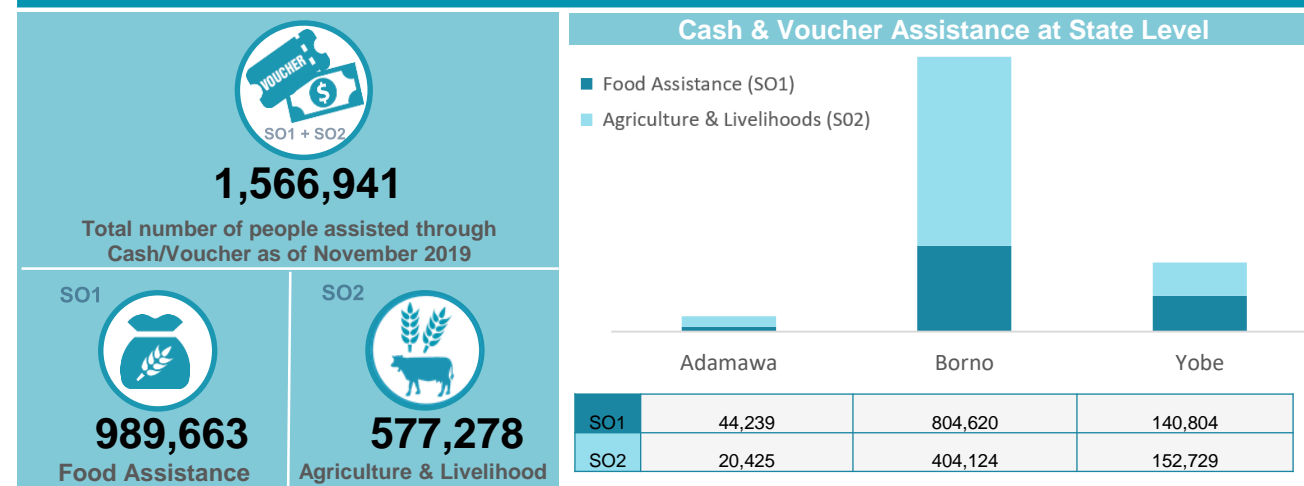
VOUCHER
SO1 + SO2
1,566,941
Total number of people assisted through Cash/Voucher as of November 2019

SO1
989,663
Food Assistance

SO2
577,278
Agriculture & Livelihood

Cash & Voucher Assistance at State Level

Food Assistance (SO1)
Agriculture & Livelihoods (S02)

Adamawa
Borno
Yobe

| | | | |
|---|---|---|---|
| SO1 | 44,239 | 804,620 | 140,804 |
| SO2 | 20,425 | 404,124 | 152,729 |